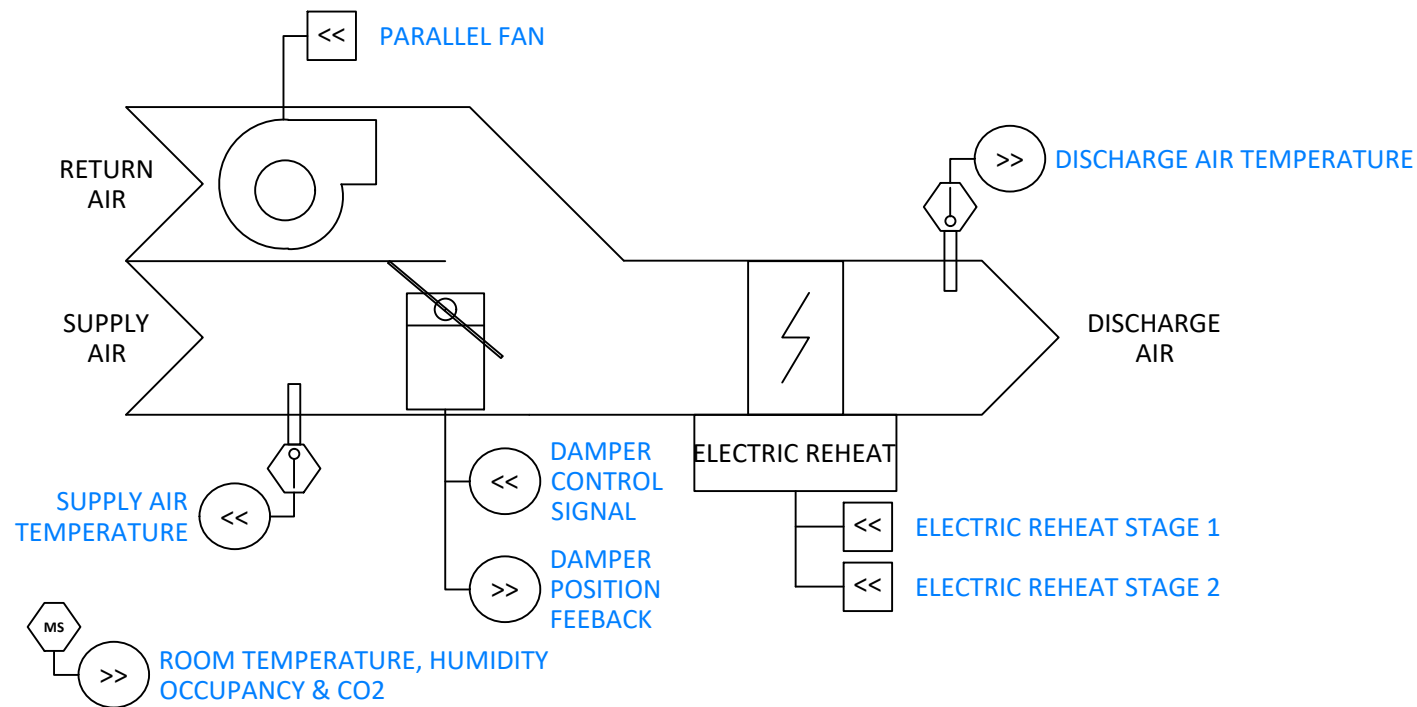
<<
PARALLEL FAN

RETURN AIR

>>
DISCHARGE AIR TEMPERATURE

SUPPLY AIR

DISCHARGE AIR

ELECTRIC REHEAT

SUPPLY AIR TEMPERATURE
<<

<<
DAMPER CONTROL SIGNAL

>>
DAMPER POSITION FEEBACK

<<
ELECTRIC REHEAT STAGE 1

<<
ELECTRIC REHEAT STAGE 2

MS

>>
ROOM TEMPERATURE, HUMIDITY OCCUPANCY & CO2